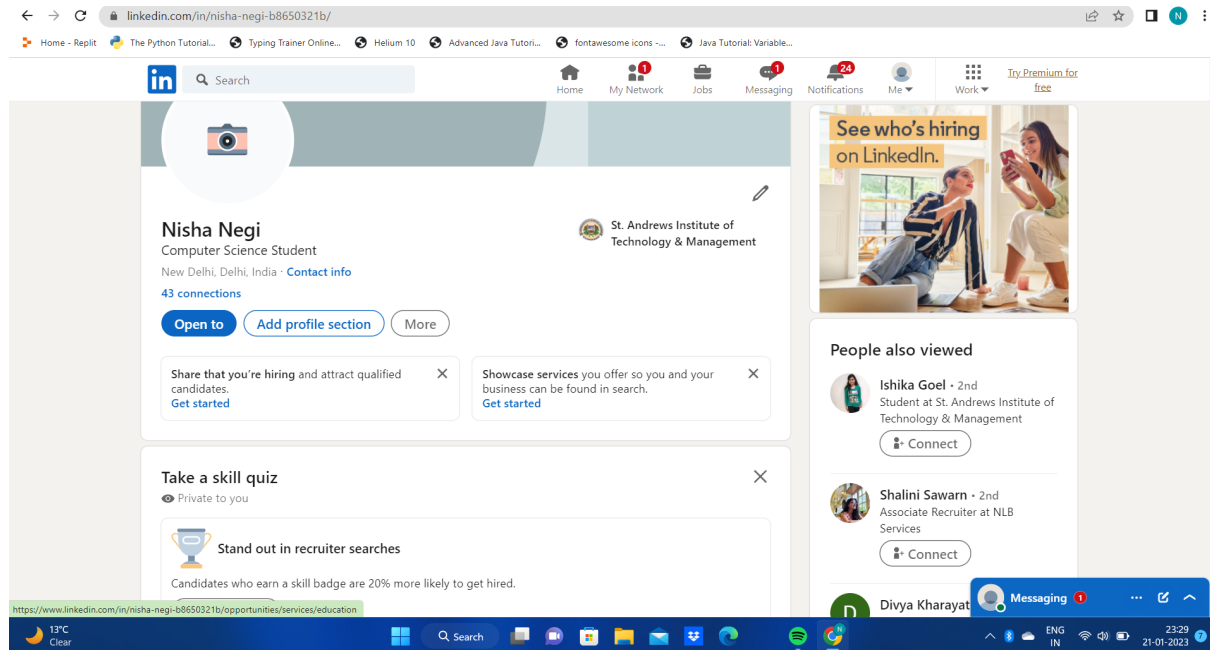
linkedin.com/in/nisha-negi-b8650321b/

Home - Replit   The Python Tutorial...   Typing Trainer Online...   Helium 10   Advanced Java Tutori...   fontawesome icons -...   Java Tutorial: Variable...

in   Search

Home   1 My Network   Jobs   1 Messaging   24 Notifications   Me   Work   Try Premium for free

Nisha Negi
Computer Science Student
New Delhi, Delhi, India · Contact info
43 connections

St. Andrews Institute of Technology & Management

Open to   Add profile section   More

Share that you're hiring and attract qualified candidates.
Get started

Showcase services you offer so you and your business can be found in search.
Get started

Take a skill quiz
Private to you

Stand out in recruiter searches
Candidates who earn a skill badge are 20% more likely to get hired.

See who's hiring on LinkedIn.

People also viewed

Ishika Goel • 2nd
Student at St. Andrews Institute of Technology & Management
Connect

Shalini Sawarn • 2nd
Associate Recruiter at NLB Services
Connect

Divya Kharayat

Messaging 1

https://www.linkedin.com/in/nisha-negi-b8650321b/opportunities/services/education

13°C Clear   Search   ENG IN   23:29 21-01-2023   7